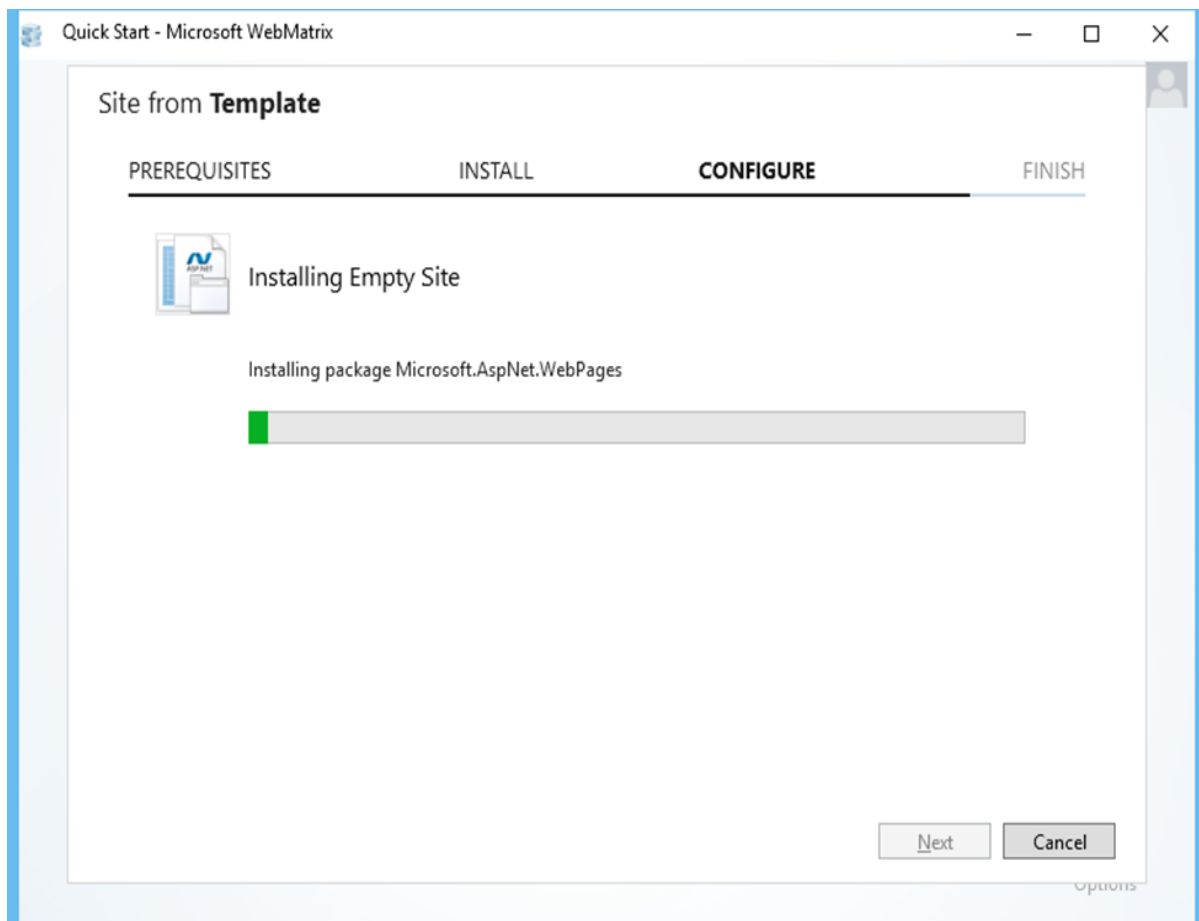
Quick Start - Microsoft WebMatrix

Site from **Template**

PREREQUISITES INSTALL **CONFIGURE** FINISH

ASP.NET

Installing Empty Site

Installing package Microsoft.AspNet.WebPages

Next Cancel

Options